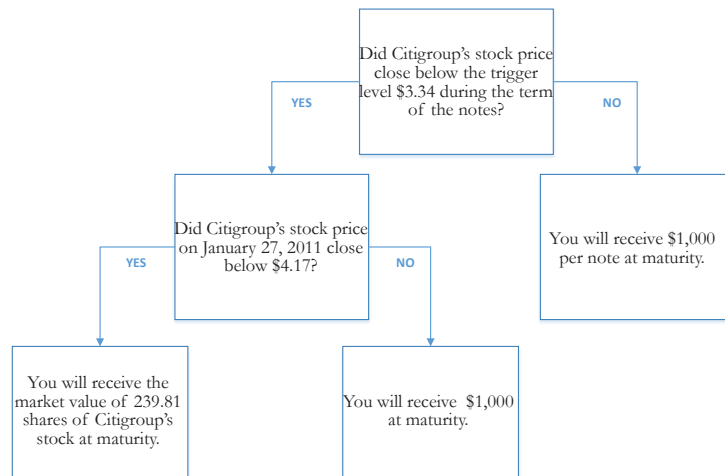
Did Citigroup's stock price close below the trigger level \$3.34 during the term of the notes?

YES

NO

Did Citigroup's stock price on January 27, 2011 close below \$4.17?

You will receive \$1,000 per note at maturity.

YES

NO

You will receive the market value of 239.81 shares of Citigroup's stock at maturity.

You will receive \$1,000 at maturity.